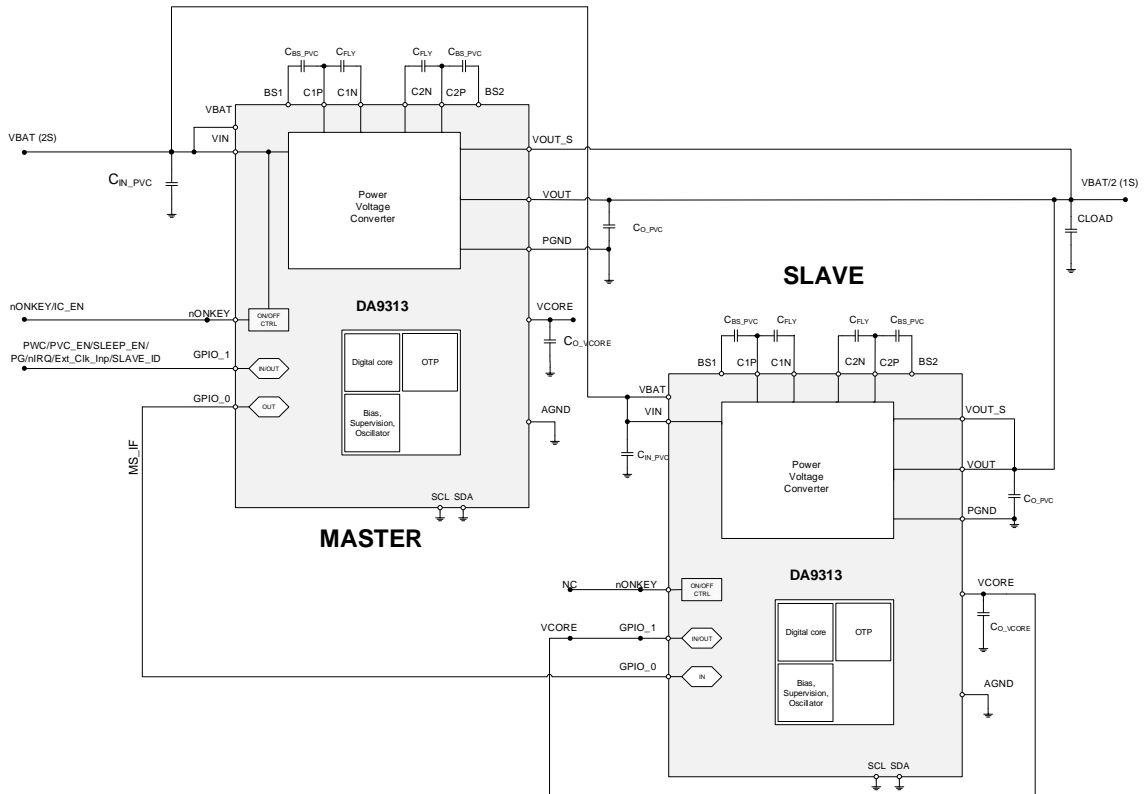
$C_{BS\_PVC}$ $C_{FLY}$ $C_{FLY}$ $C_{BS\_PVC}$

BS1 C1P C1N C2N C2P BS2

VBAT

VBAT (2S)

VIN

VOUT_S

$C_{IN\_PVC}$

Power Voltage Converter

VOUT

VBAT/2 (1S)

CLOAD

$C_{O\_PVC}$

PGND

SLAVE

nONKEY/IC_EN

nONKEY

ON/OFF CTRL

DA9313

VCORE

PWC/PVC_EN/SLEEP_EN/ PG/nIRQ/Ext_Clk_Inp/SLAVE_ID

GPIO_1

IN/OUT

Digital core

OTP

$C_{O\_VCORE}$

GPIO_0

OUT

Bias, Supervision, Oscillator

AGND

MS_IF

SCL SDA

MASTER

$C_{BS\_PVC}$ $C_{FLY}$ $C_{FLY}$ $C_{BS\_PVC}$

BS1 C1P C1N C2N C2P BS2

VBAT

VIN

VOUT_S

$C_{IN\_PVC}$

Power Voltage Converter

VOUT

$C_{O\_PVC}$

PGND

NC

nONKEY

ON/OFF CTRL

DA9313

VCORE

$C_{O\_VCORE}$

VCORE

GPIO_1

IN/OUT

Digital core

OTP

GPIO_0

IN

Bias, Supervision, Oscillator

AGND

SCL SDA